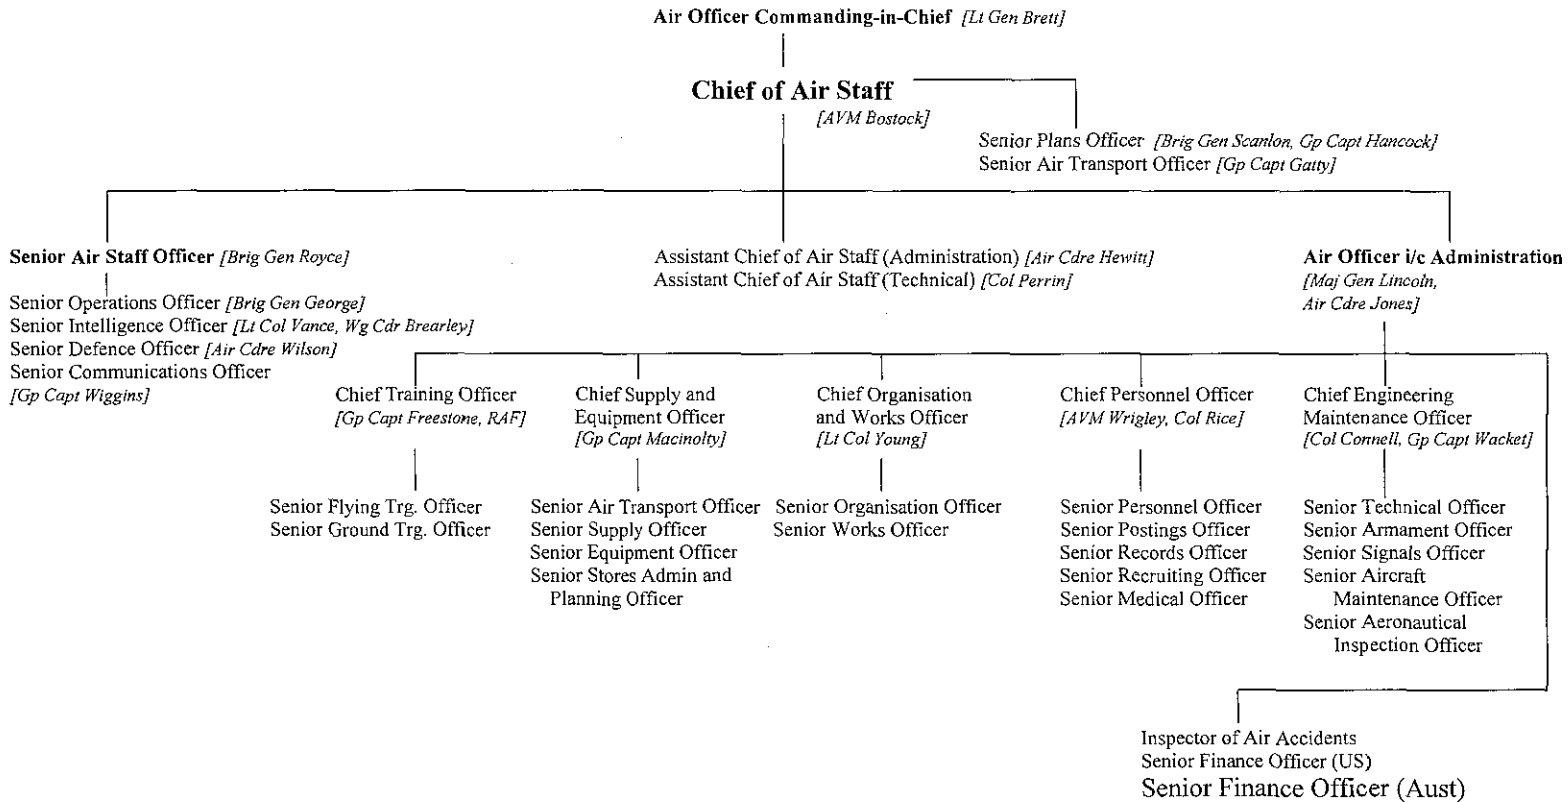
Air Officer Commanding-in-Chief [Lt Gen Brett]

Chief of Air Staff
[AVM Bostock]

Senior Plans Officer [Brig Gen Scanlon, Gp Capt Hancock]
Senior Air Transport Officer [Gp Capt Gatty]

Senior Air Staff Officer [Brig Gen Royce]

Senior Operations Officer [Brig Gen George]
Senior Intelligence Officer [Lt Col Vance, Wg Cdr Brearley]
Senior Defence Officer [Air Cdre Wilson]
Senior Communications Officer
[Gp Capt Wiggins]

Assistant Chief of Air Staff (Administration) [Air Cdre Hewitt]
Assistant Chief of Air Staff (Technical) [Col Perrin]

Air Officer i/c Administration
[Maj Gen Lincoln,
Air Cdre Jones]

Chief Training Officer
[Gp Capt Freestone, RAF]

Senior Flying Trg. Officer
Senior Ground Trg. Officer

Chief Supply and Equipment Officer
[Gp Capt Macinolty]

Senior Air Transport Officer
Senior Supply Officer
Senior Equipment Officer
Senior Stores Admin and Planning Officer

Chief Organisation and Works Officer
[Lt Col Young]

Senior Organisation Officer
Senior Works Officer

Chief Personnel Officer
[AVM Wrigley, Col Rice]

Senior Personnel Officer
Senior Postings Officer
Senior Records Officer
Senior Recruiting Officer
Senior Medical Officer

Chief Engineering Maintenance Officer
[Col Connell, Gp Capt Wacket]

Senior Technical Officer
Senior Armament Officer
Senior Signals Officer
Senior Aircraft Maintenance Officer
Senior Aeronautical Inspection Officer

Inspector of Air Accidents
Senior Finance Officer (US)
Senior Finance Officer (Aust)